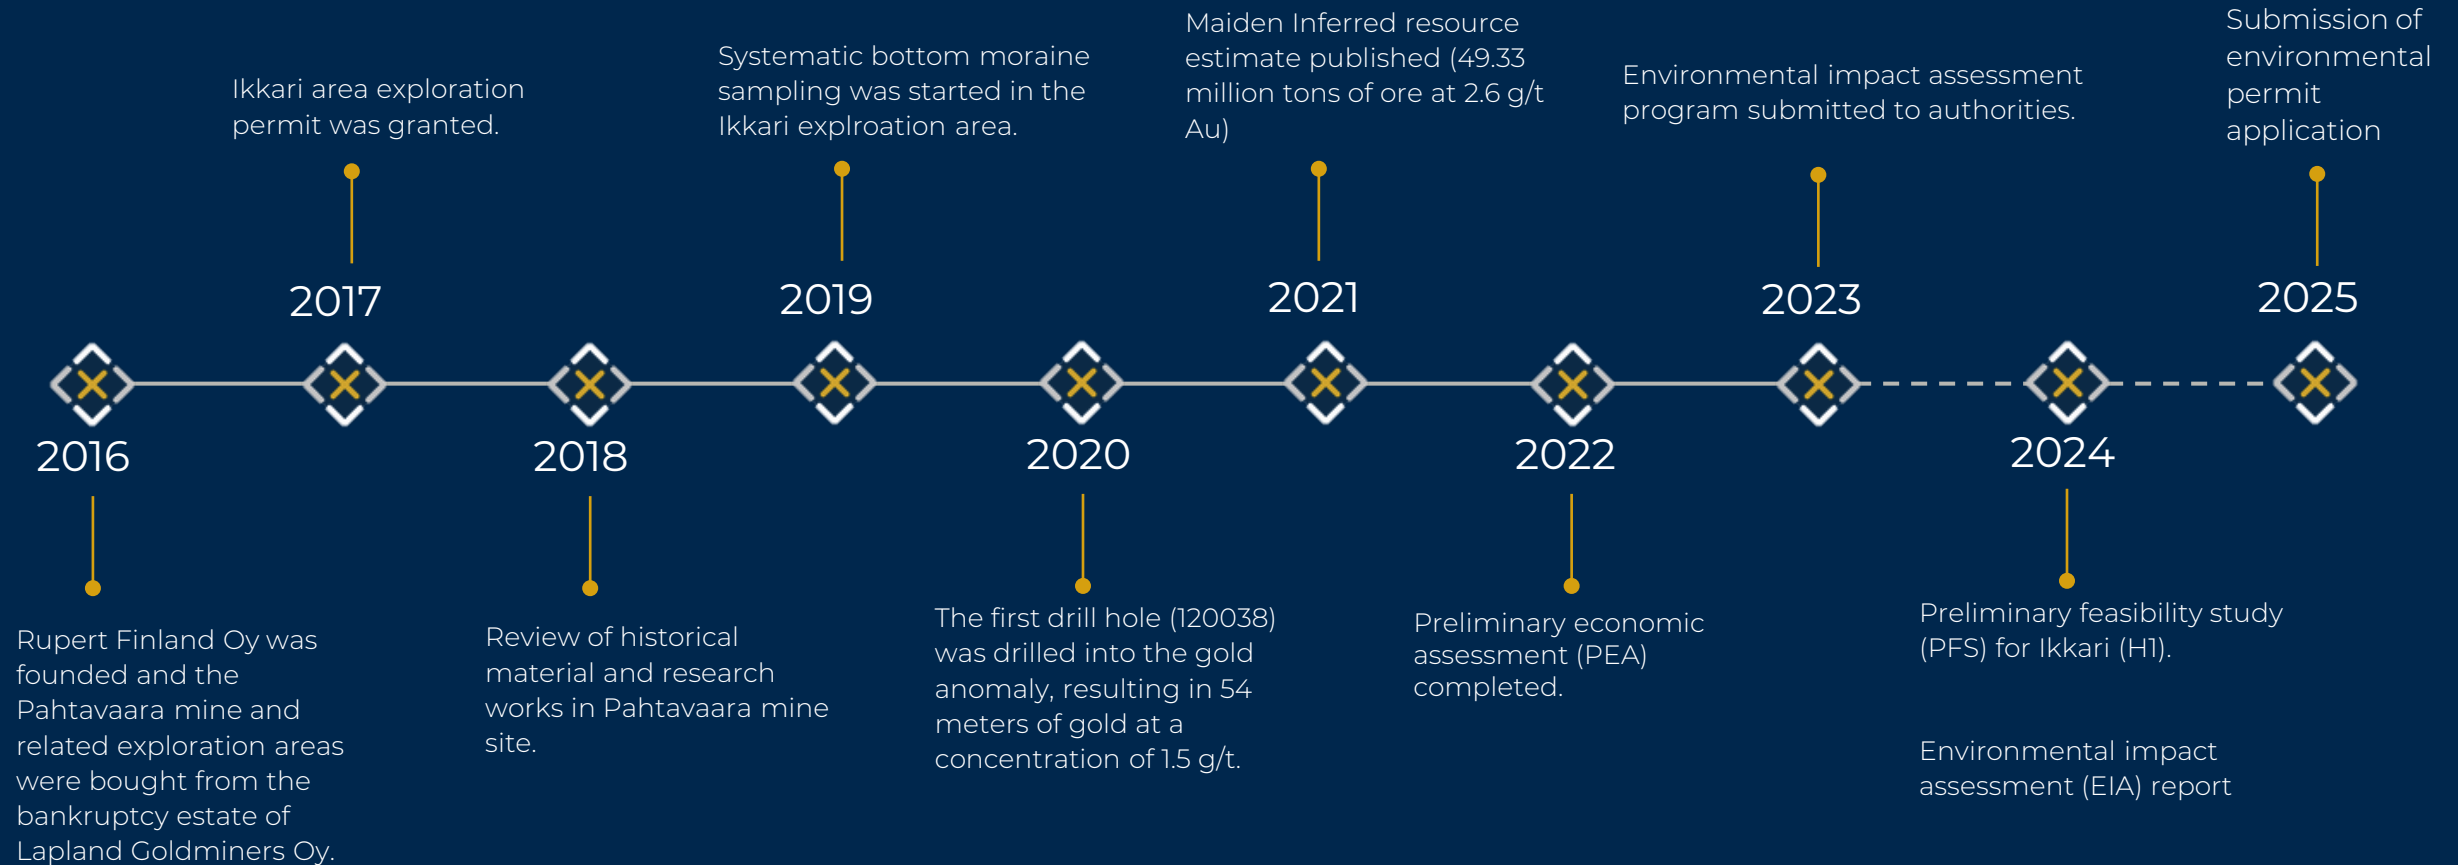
2016

Rupert Finland Oy was founded and the Pahtavaara mine and related exploration areas were bought from the bankruptcy estate of Lapland Goldminers Oy.

2017

Ikkari area exploration permit was granted.

2018

Review of historical material and research works in Pahtavaara mine site.

2019

Systematic bottom moraine sampling was started in the Ikkari explroation area.

2020

The first drill hole (120038) was drilled into the gold anomaly, resulting in 54 meters of gold at a concentration of 1.5 g/t.

2021

Maiden Inferred resource estimate published (49.33 million tons of ore at 2.6 g/t Au)

2022

Preliminary economic assessment (PEA) completed.

2023

Environmental impact assessment program submitted to authorities.

2024

Preliminary feasibility study (PFS) for Ikkari (H1).

Environmental impact assessment (EIA) report

2025

Submission of environmental permit application